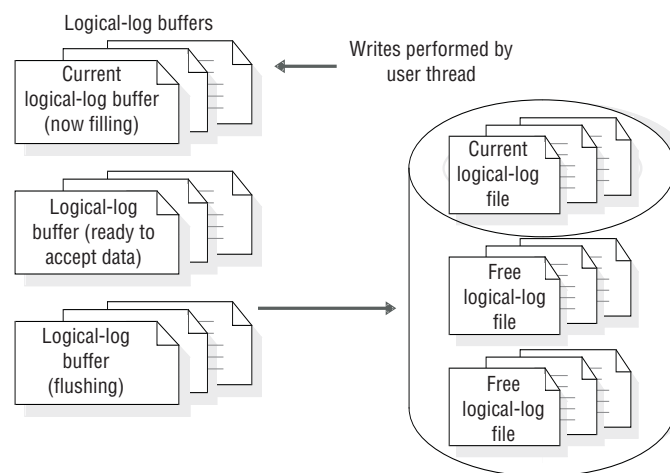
Logical-log buffers

Current logical-log buffer (now filling)

Writes performed by user thread

Logical-log buffer (ready to accept data)

Logical-log buffer (flushing)

Current logical-log file

Free logical-log file

Free logical-log file